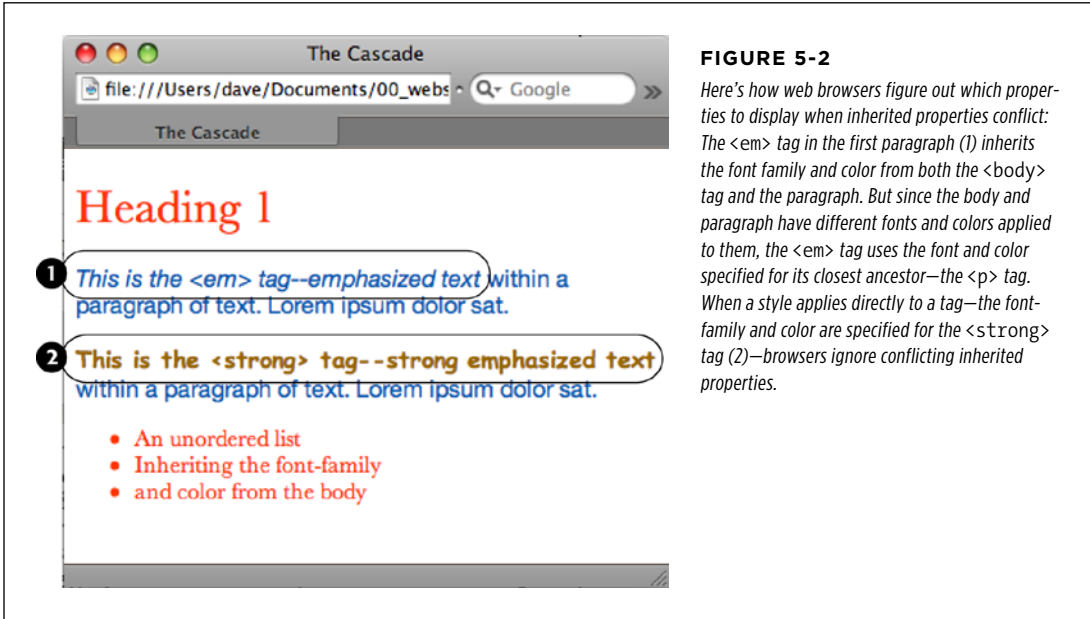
The Cascade

file:///Users/dave/Documents/00_webs

Google

The Cascade

Heading 1

1 This is the <em> tag--emphasized text within a paragraph of text. Lorem ipsum dolor sat.

2 This is the <strong> tag--strong emphasized text within a paragraph of text. Lorem ipsum dolor sat.

- An unordered list
- Inheriting the font-family
- and color from the body

FIGURE 5-2

Here's how web browsers figure out which properties to display when inherited properties conflict: The <em> tag in the first paragraph (1) inherits the font family and color from both the <body> tag and the paragraph. But since the body and paragraph have different fonts and colors applied to them, the <em> tag uses the font and color specified for its closest ancestor—the <p> tag. When a style applies directly to a tag—the font-family and color are specified for the <strong> tag (2)—browsers ignore conflicting inherited properties.